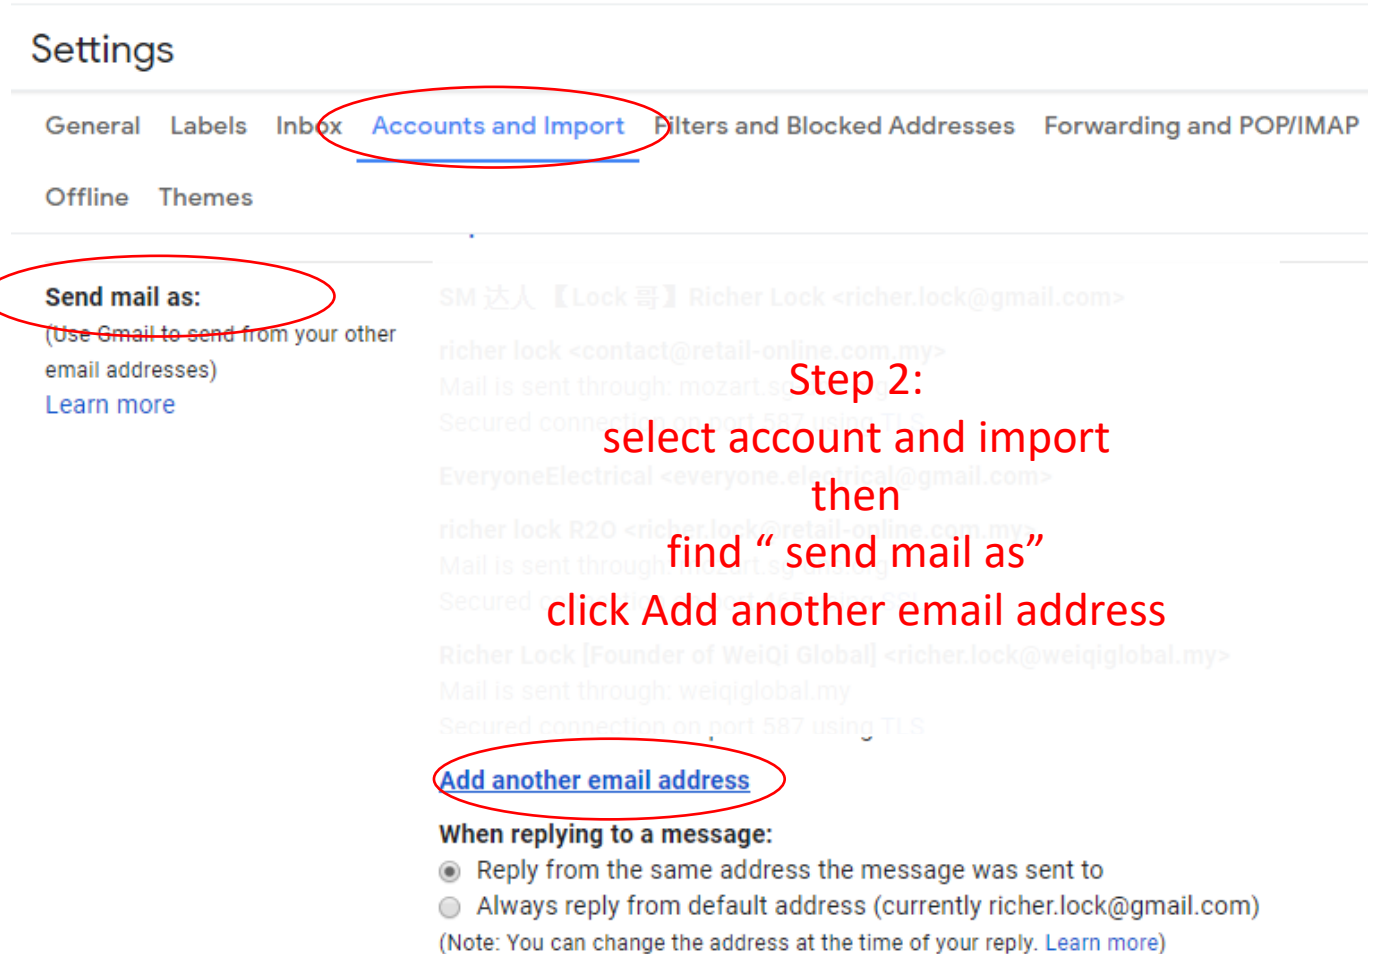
Settings

General Labels Inbox Accounts and Import Filters and Blocked Addresses Forwarding and POP/IMAP

Offline Themes

Send mail as:
(Use Gmail to send from your other email addresses)
Learn more

SM 达人 【Lock 哥】 Richer Lock <richer.lock@gmail.com>

richer lock <contact@retail-online.com.my>
Mail is sent through: mozart.s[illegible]
Secured connection on port 587 using TLS

EveryoneElectrical <everyone.electrical@gmail.com>

richer lock R2O <richer.lock@retail-online.com.my>
Mail is sent through: mozart.s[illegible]
Secured connection on port 587 using TLS

Richer Lock [Founder of WeiQi Global] <richer.lock@weiqiglobal.my>
Mail is sent through: weiqiglobal.my
Secured connection on port 587 using TLS

Step 2:
select account and import
then
find “ send mail as”
click Add another email address

Add another email address

When replying to a message:
Reply from the same address the message was sent to
Always reply from default address (currently richer.lock@gmail.com)
(Note: You can change the address at the time of your reply. Learn more)